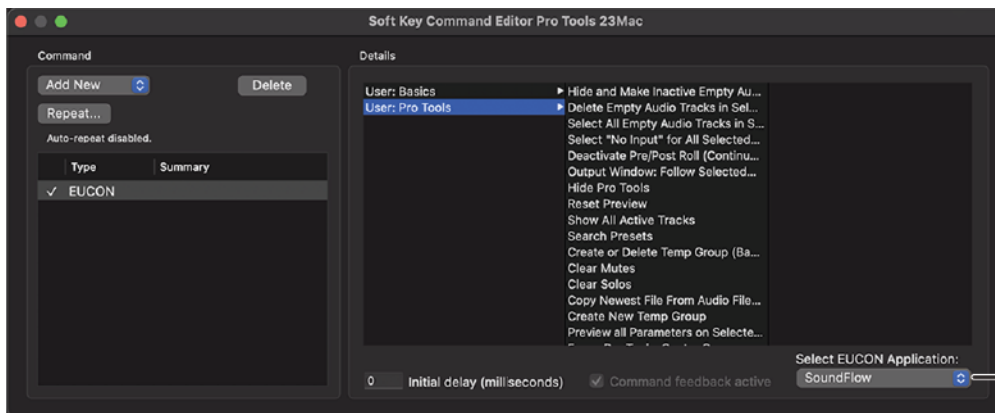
Soft Key Command Editor Pro Tools 23Mac

Command

Add New

Delete

Repeat...

Auto-repeat disabled.

| Type | Summary |
|---|---|
| ✓ EUCON | |

Details

User: Basics
User: Pro Tools

Hide and Make Inactive Empty Au...
Delete Empty Audio Tracks in Sel...
Select All Empty Audio Tracks in S...
Select "No Input" for All Selected...
Deactivate Pre/Post Roll (Continu...
Output Window: Follow Selected...
Hide Pro Tools
Reset Preview
Show All Active Tracks
Search Presets
Create or Delete Temp Group (Ba...
Clear Mutes
Clear Solos
Copy Newest File From Audio File...
Create New Temp Group
Preview all Parameters on Selecte...
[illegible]

0 Initial delay (milliseconds)

Command feedback active

Select EUCON Application:

SoundFlow